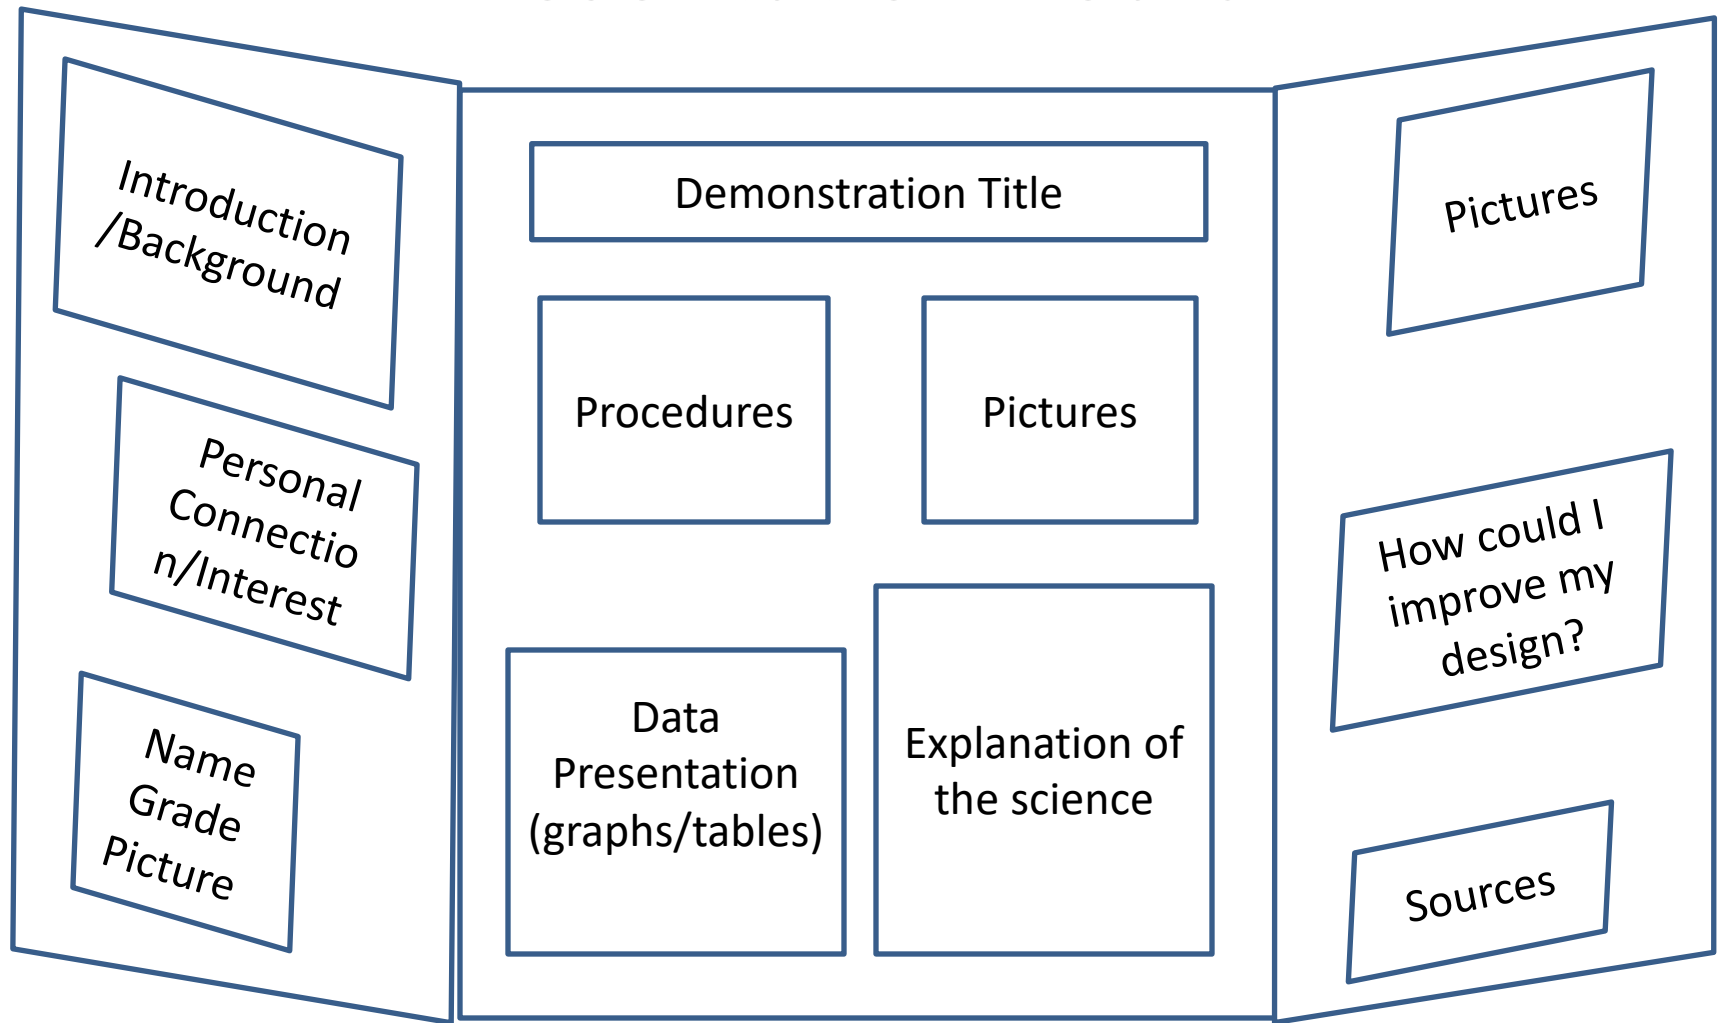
Introduction /Background

Personal Connection/Interest

Name
Grade
Picture

Demonstration Title

Procedures

Pictures

Data Presentation (graphs/tables)

Explanation of the science

Pictures

How could I improve my design?

Sources